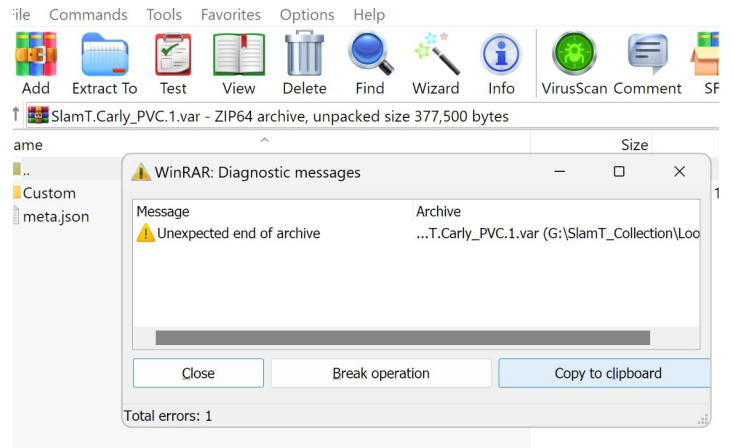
ile Commands Tools Favorites Options Help

Add Extract To Test View Delete Find Wizard Info VirusScan Comment SF

SlamT.Carly_PVC.1.var - ZIP64 archive, unpacked size 377,500 bytes

ame Size

..

Custom

meta.json

1

WinRAR: Diagnostic messages

| Message | Archive |
|---|---|
| Unexpected end of archive | ...T.Carly_PVC.1.var (G:\SlamT_Collection\Loo |

Close Break operation Copy to clipboard

Total errors: 1